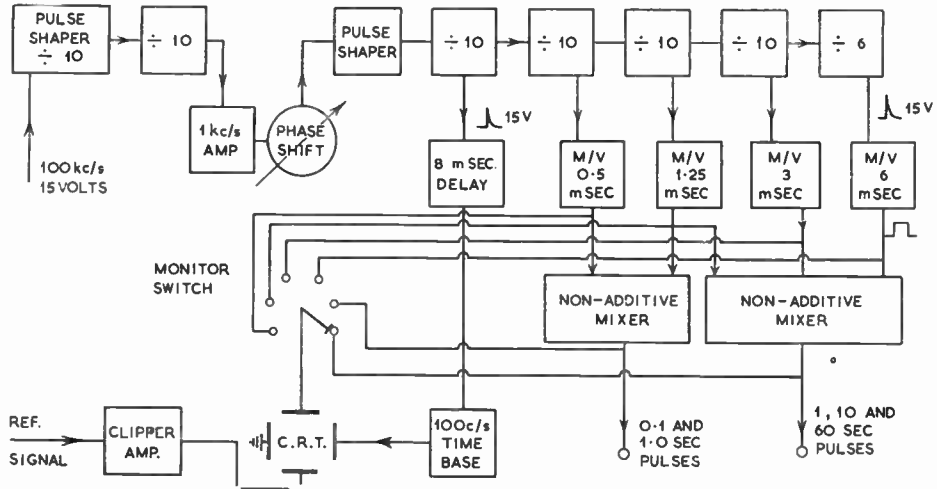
PULSE SHAPER ÷ 10

÷ 10

1 kc/s AMP

PHASE SHIFT

100 kc/s 15 VOLTS

PULSE SHAPER

÷ 10

÷ 10

÷ 10

÷ 10

÷ 6

15 V

15 V

8 mSEC. DELAY

M/V 0·5 mSEC

M/V 1·25 mSEC

M/V 3 mSEC

M/V 6 mSEC

MONITOR SWITCH

NON-ADDITIVE MIXER

NON-ADDITIVE MIXER

REF. SIGNAL

CLIPPER AMP.

C.R.T.

100c/s TIME BASE

0·1 AND 1·0 SEC PULSES

1, 10 AND 60 SEC PULSES